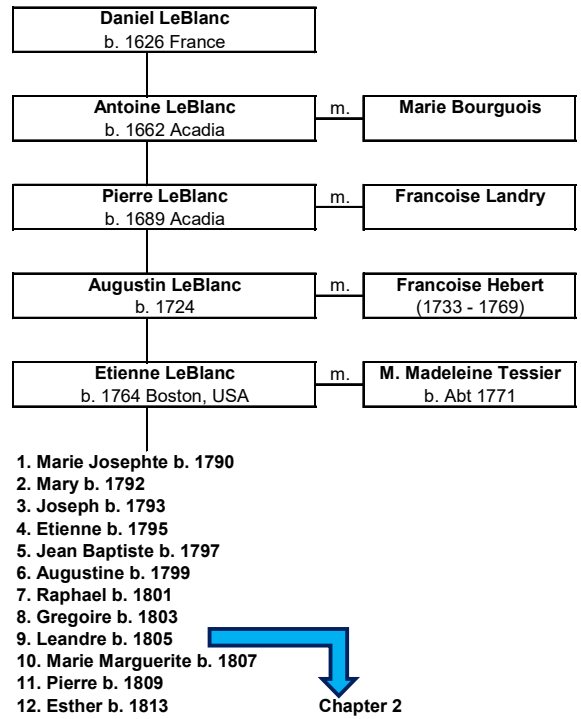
Daniel LeBlanc
b. 1626 France

Antoine LeBlanc
b. 1662 Acadia

m.

Marie Bourguois

Pierre LeBlanc
b. 1689 Acadia

m.

Francoise Landry

Augustin LeBlanc
b. 1724

m.

Francoise Hebert
(1733 - 1769)

Etienne LeBlanc
b. 1764 Boston, USA

m.

M. Madeleine Tessier
b. Abt 1771

1. Marie Josephte b. 1790
2. Mary b. 1792
3. Joseph b. 1793
4. Etienne b. 1795
5. Jean Baptiste b. 1797
6. Augustine b. 1799
7. Raphael b. 1801
8. Gregoire b. 1803
9. Leandre b. 1805
10. Marie Marguerite b. 1807
11. Pierre b. 1809
12. Esther b. 1813

Chapter 2